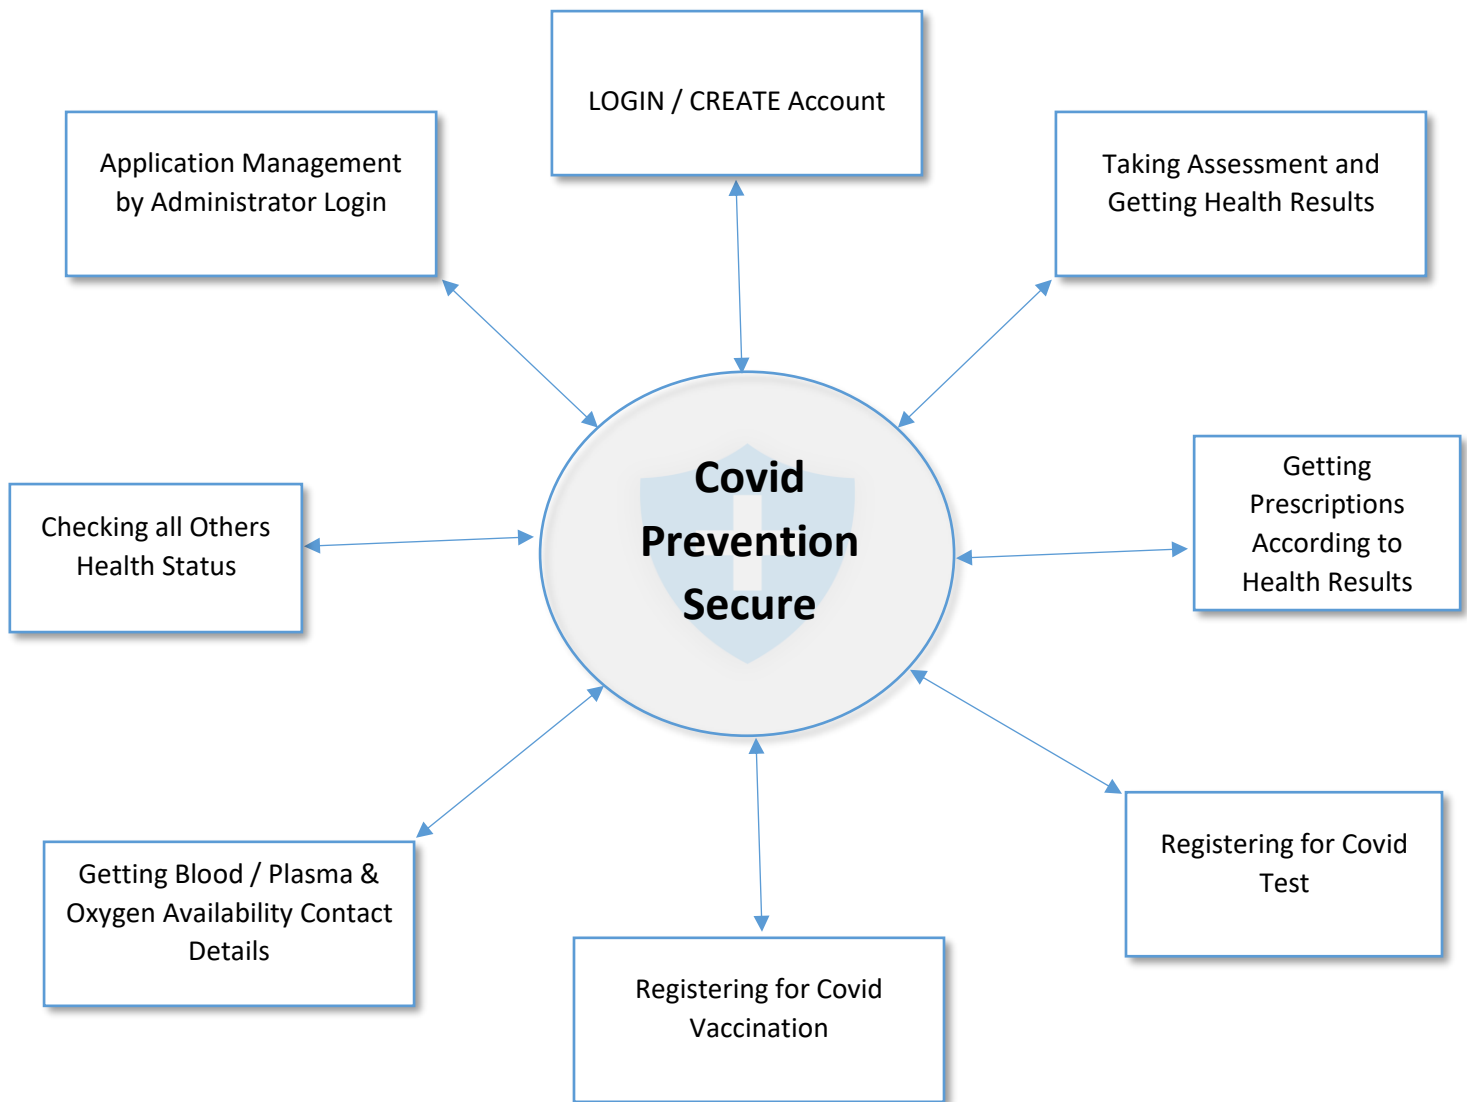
LOGIN / CREATE Account

Application Management by Administrator Login

Taking Assessment and Getting Health Results

Checking all Others Health Status

Covid Prevention Secure

Getting Prescriptions According to Health Results

Getting Blood / Plasma & Oxygen Availability Contact Details

Registering for Covid Test

Registering for Covid Vaccination